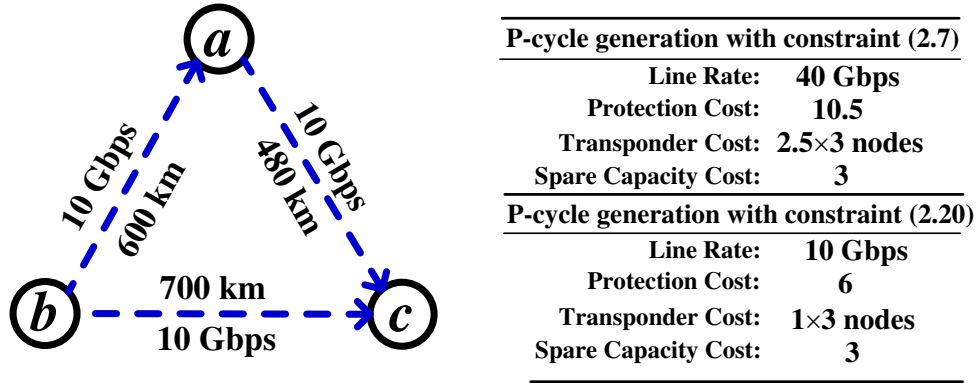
a

10 Gbps
600 km

10 Gbps
480 km

b

700 km
10 Gbps

c

| P-cycle generation with constraint (2.7) | |
|---|---|
| Line Rate: | 40 Gbps |
| Protection Cost: | 10.5 |
| Transponder Cost: | 2.5×3 nodes |
| Spare Capacity Cost: | 3 |

| P-cycle generation with constraint (2.20) | |
|---|---|
| Line Rate: | 10 Gbps |
| Protection Cost: | 6 |
| Transponder Cost: | 1×3 nodes |
| Spare Capacity Cost: | 3 |